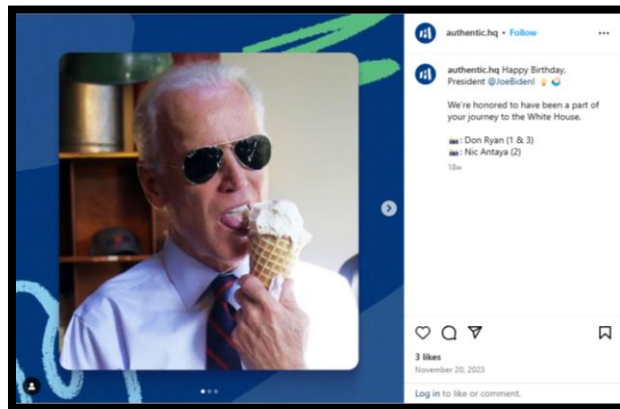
authentic.hq • Follow

authentic.hq Happy Birthday, President @JoeBiden!

We're honored to have been a part of your journey to the White House.

: Don Ryan (1 & 3)
: Nic Antaya (2)

18w

3 likes
November 20, 2023

Log in to like or comment.